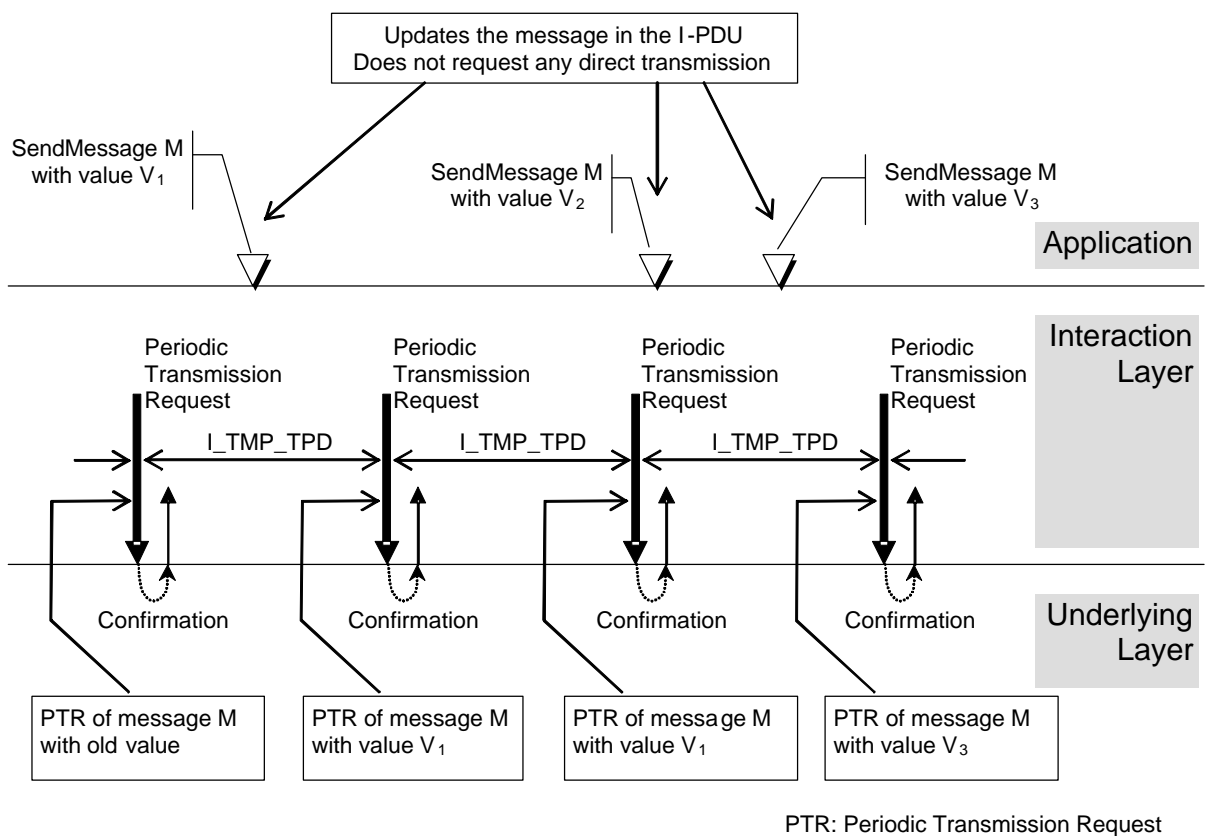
Updates the message in the I-PDU
Does not request any direct transmission

SendMessage M with value $V_1$

SendMessage M with value $V_2$

SendMessage M with value $V_3$

Application

Interaction Layer

Periodic Transmission Request

Periodic Transmission Request

Periodic Transmission Request

Periodic Transmission Request

I_TMP_TPD

I_TMP_TPD

I_TMP_TPD

Confirmation

Confirmation

Confirmation

Confirmation

Underlying Layer

PTR of message M with old value

PTR of message M with value $V_1$

PTR of message M with value $V_1$

PTR of message M with value $V_3$

PTR: Periodic Transmission Request